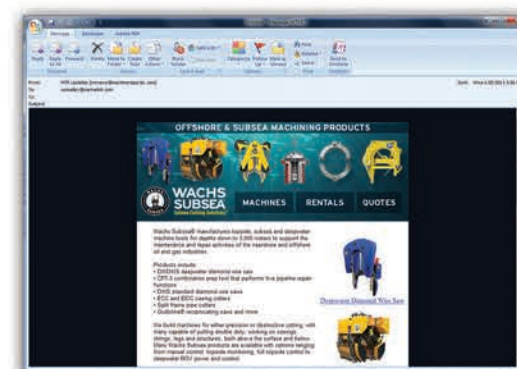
Message

Reply Reply to All Forward Delete

OFFSHORE & SUBSEA MACHINING PRODUCTS

WACHS SUBSEA

MACHINES RENTALS QUOTES

Wachs Subsea® manufactures topside, subsea and deepwater machine tools for depths down to 3,000 meters to support the maintenance and repair activities of the nearshore and offshore oil and gas industries.

Products include:
• DWDWS deepwater diamond wire saw
• CPT-3 combination prep tool that performs five pipeline repair functions
• DWS standard diamond wire saws
• ECC and EDC casing cutters
• Split frame pipe cutters
• Guillotine® reciprocating saws and more

Deepwater Diamond Wire Saw

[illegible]